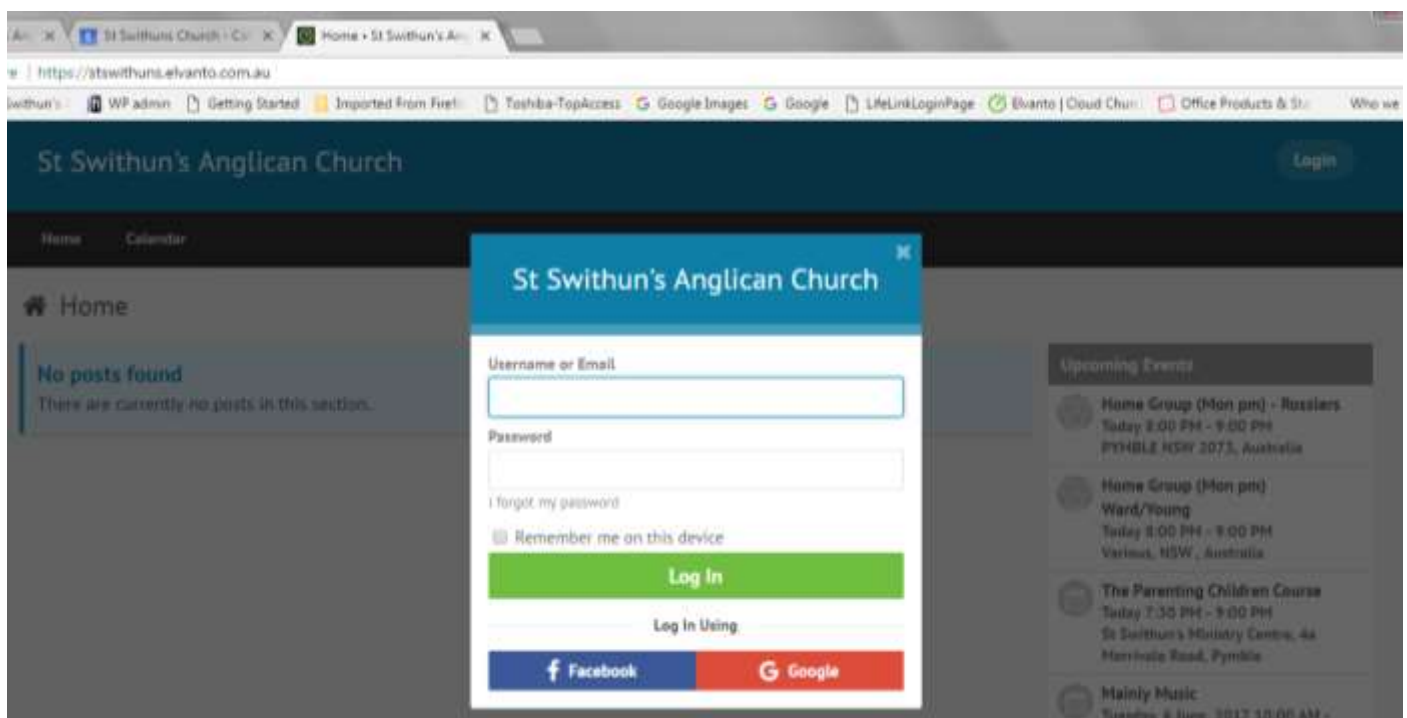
An × | St Swithuns Church - Co × | Home • St Swithun's An ×

https://stswithuns.elvanto.com.au

Swithun's | WP admin | Getting Started | Imported From Firef | Toshiba-TopAccess | Google Images | Google | LifeLinkLoginPage | Elvanto | Cloud Chur | Office Products & Sta | Who we

St Swithun's Anglican Church

Login

Home | Calendar

Home

No posts found
There are currently no posts in this section.

St Swithun's Anglican Church

Username or Email

Password

I forgot my password

Remember me on this device

Log In

Log In Using

Facebook | Google

Upcoming Events

Home Group (Mon pm) - Russians
Today 8:00 PM - 9:00 PM
PYMBLE NSW 2073, Australia

Home Group (Mon pm) Ward/Young
Today 8:00 PM - 9:00 PM
Various, NSW, Australia

The Parenting Children Course
Today 7:30 PM - 9:00 PM
St Swithun's Ministry Centre, 4a Merrivale Road, Pymble

Mainly Music
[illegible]